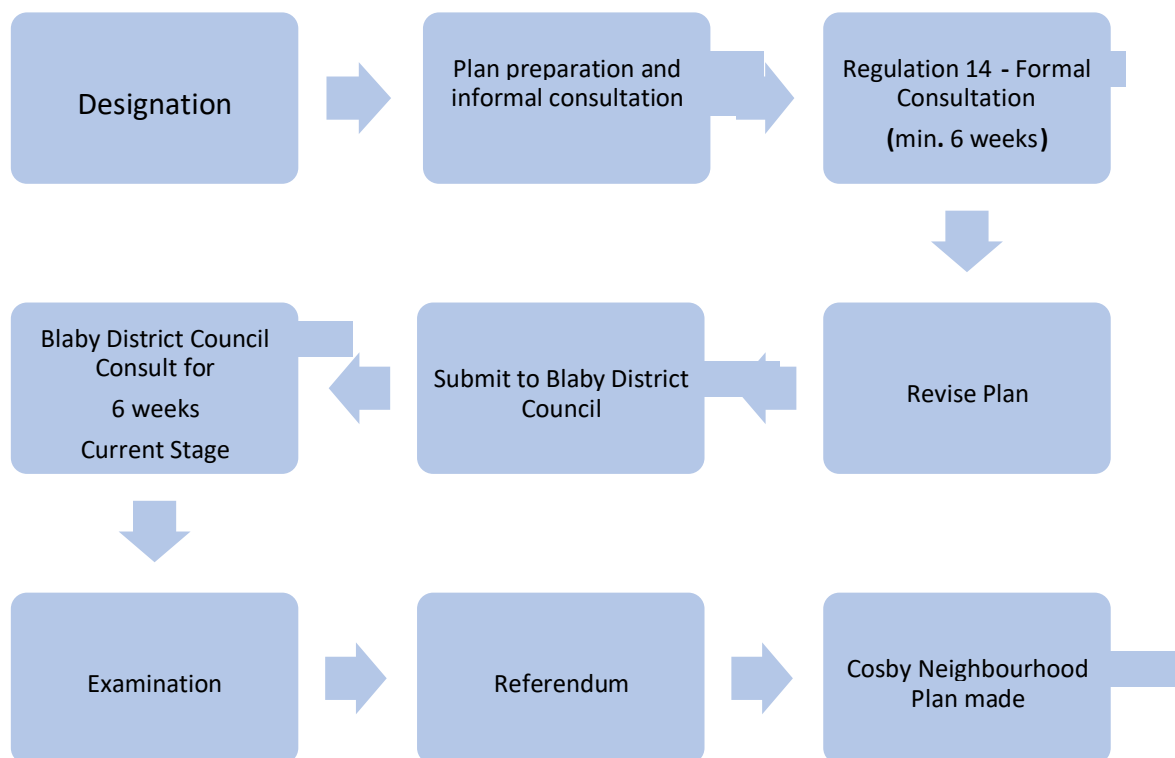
Designation

Plan preparation and informal consultation

Regulation 14 - Formal Consultation
(min. 6 weeks)

Revise Plan

Submit to Blaby District Council

Blaby District Council Consult for
6 weeks
Current Stage

Examination

Referendum

Cosby Neighbourhood Plan made